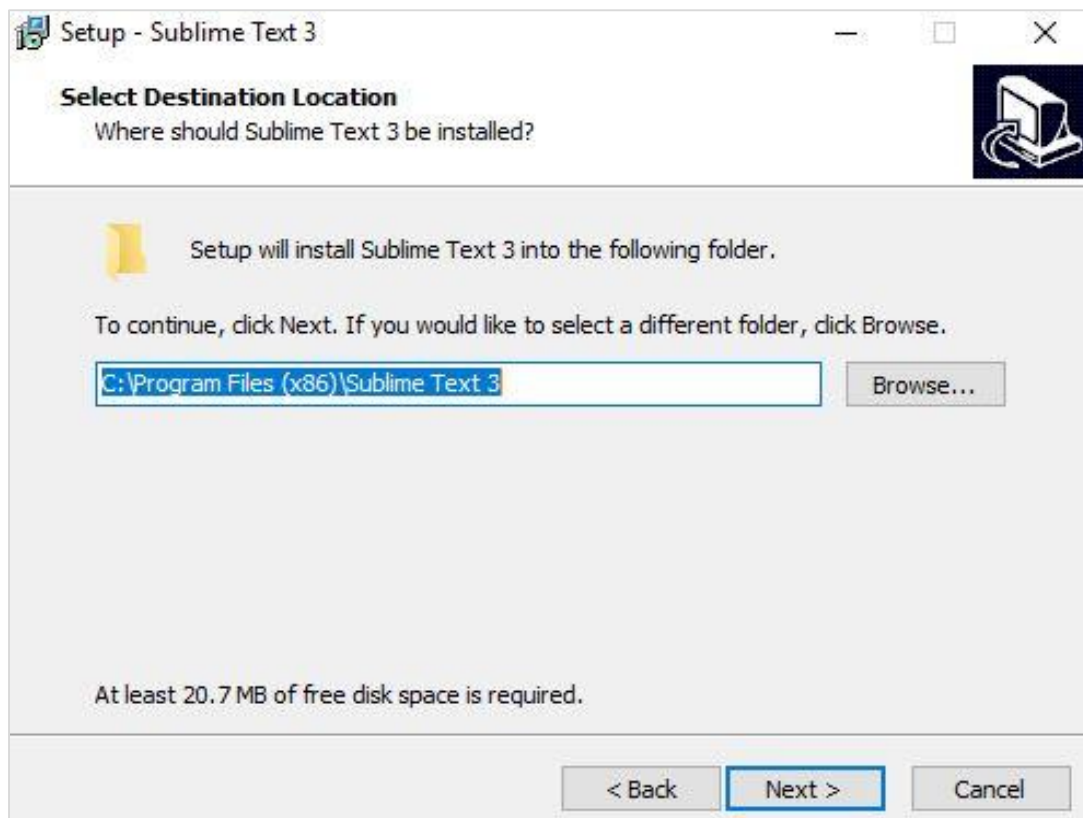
Setup - Sublime Text 3

Select Destination Location
Where should Sublime Text 3 be installed?

Setup will install Sublime Text 3 into the following folder.

To continue, click Next. If you would like to select a different folder, click Browse.

C:\Program Files (x86)\Sublime Text 3

Browse...

At least 20.7 MB of free disk space is required.

< Back

Next >

Cancel